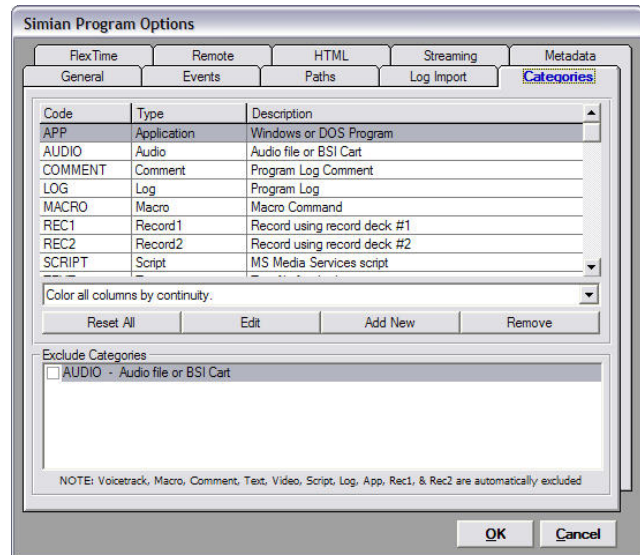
Simian Program Options

FlexTime | Remote | HTML | Streaming | Metadata
General | Events | Paths | Log Import | Categories

| Code | Type | Description |
|---|---|---|
| APP | Application | Windows or DOS Program |
| AUDIO | Audio | Audio file or BSI Cart |
| COMMENT | Comment | Program Log Comment |
| LOG | Log | Program Log |
| MACRO | Macro | Macro Command |
| REC1 | Record1 | Record using record deck #1 |
| REC2 | Record2 | Record using record deck #2 |
| SCRIPT | Script | MS Media Services script |

Color all columns by continuity.

Reset All | Edit | Add New | Remove

Exclude Categories

AUDIO - Audio file or BSI Cart

NOTE: Voicetrack, Macro, Comment, Text, Video, Script, Log, App, Rec1, & Rec2 are automatically excluded

OK | Cancel